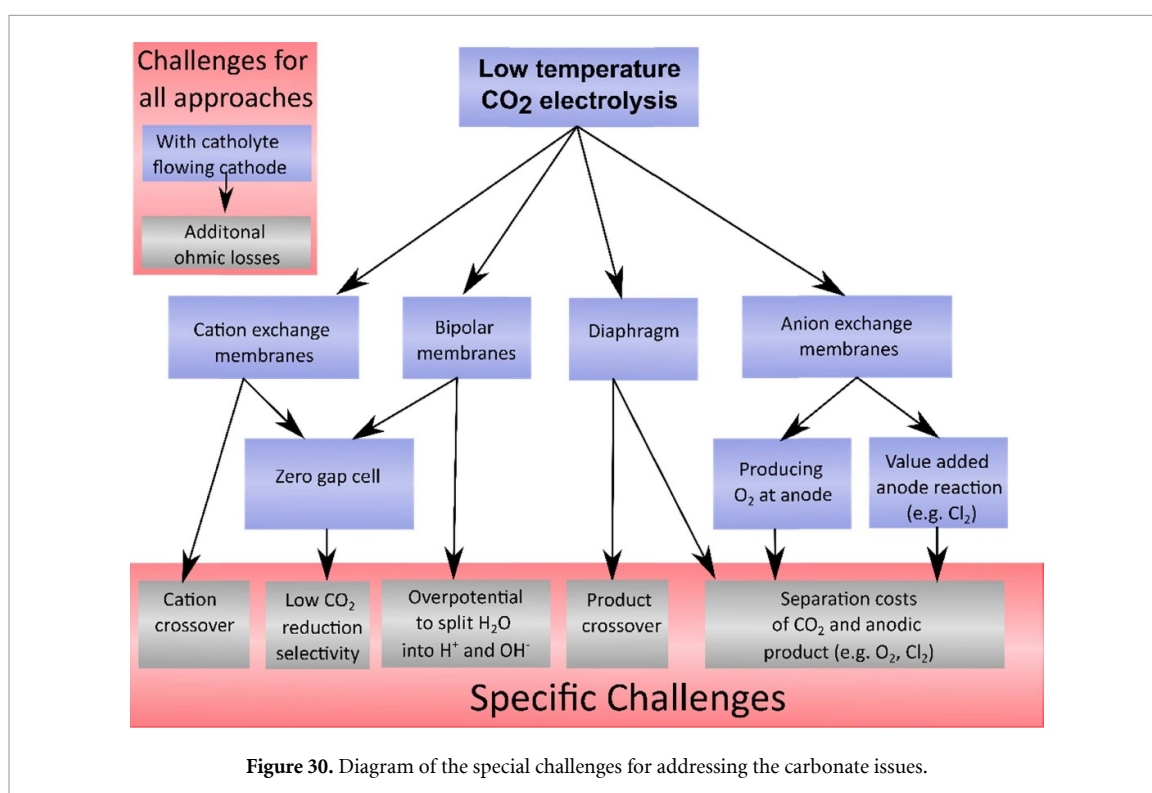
Challenges for all approaches

With catholyte flowing cathode

Additonal ohmic losses

Low temperature $CO_2$ electrolysis

Cation exchange membranes

Bipolar membranes

Diaphragm

Anion exchange membranes

Zero gap cell

Producing $O_2$ at anode

Value added anode reaction (e.g. $Cl_2$)

Cation crossover

Low $CO_2$ reduction selectivity

Overpotential to split $H_2O$ into $H^+$ and $OH^-$

Product crossover

Separation costs of $CO_2$ and anodic product (e.g. $O_2$, $Cl_2$)

Specific Challenges

**Figure 30.** Diagram of the special challenges for addressing the carbonate issues.